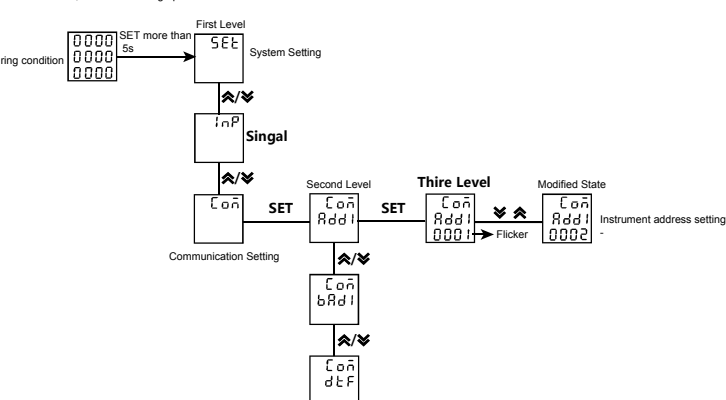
ring condition

0000
0000
0000

SET more than 5s

First Level

SEt

System Setting

InP

Singal

Con

Communication Setting

SET

Second Level

Con
Add1

Con
bAd1

Con
dtF

SET

Thire Level

Con
Add1
0001

Flicker

Modified State

Con
Add1
0002

Instrument address setting
-